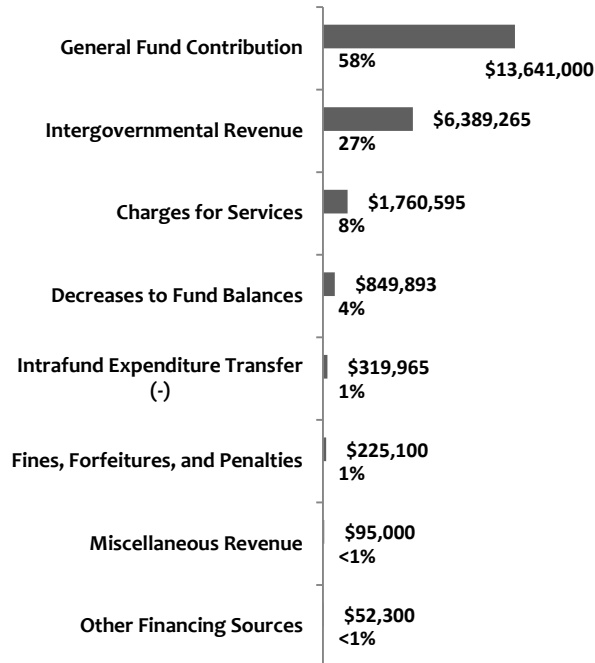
General Fund Contribution
58%
$13,641,000

Intergovernmental Revenue
$6,389,265
27%

Charges for Services
$1,760,595
8%

Decreases to Fund Balances
$849,893
4%

Intrafund Expenditure Transfer (-)
$319,965
1%

Fines, Forfeitures, and Penalties
$225,100
1%

Miscellaneous Revenue
$95,000
<1%

Other Financing Sources
$52,300
<1%